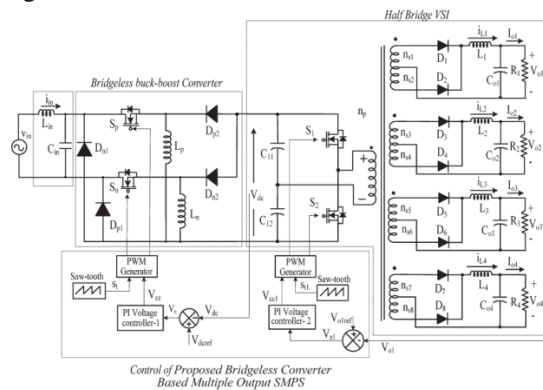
Half Bridge VSI

Bridgeless buck-boost Converter

$i_{in}$
$L_{in}$
$v_{in}$
$C_{in}$
$D_{n1}$
$S_p$
$S_n$
$D_{p1}$
$L_p$
$L_n$
$D_{p2}$
$D_{n2}$
$C_{11}$
$C_{12}$
$V_{dc}$
$S_1$
$S_2$
$n_p$
$n_{s1}$
$n_{s2}$
$D_1$
$D_2$
$i_{L1}$
$L_1$
$I_{o1}$
$C_{o1}$
$R_1$
$V_{o1}$
$n_{s3}$
$n_{s4}$
$D_3$
$D_4$
$i_{L2}$
$L_2$
$I_{o2}$
$C_{o2}$
$R_2$
$V_{o2}$
$n_{s5}$
$n_{s6}$
$D_5$
$D_6$
$i_{L3}$
$L_3$
$I_{o3}$
$C_{o3}$
$R_3$
$V_{o3}$
$n_{s7}$
$n_{s8}$
$D_7$
$D_8$
$i_{L4}$
$L_4$
$I_{o4}$
$C_{o4}$
$R_4$
$V_{o4}$

PWM Generator
Saw-tooth
$S_1$
$V_{cc}$
PI Voltage controller-1
$V_e$
$V_{dc}$
$V_{dcref}$

PWM Generator
$V_{cc1}$
Saw-tooth
$S_{t1}$
PI Voltage controller- 2
$V_{e1}$
$V_{o1ref}$
$V_{o1}$

Control of Proposed Bridgeless Converter Based Multiple Output SMPS